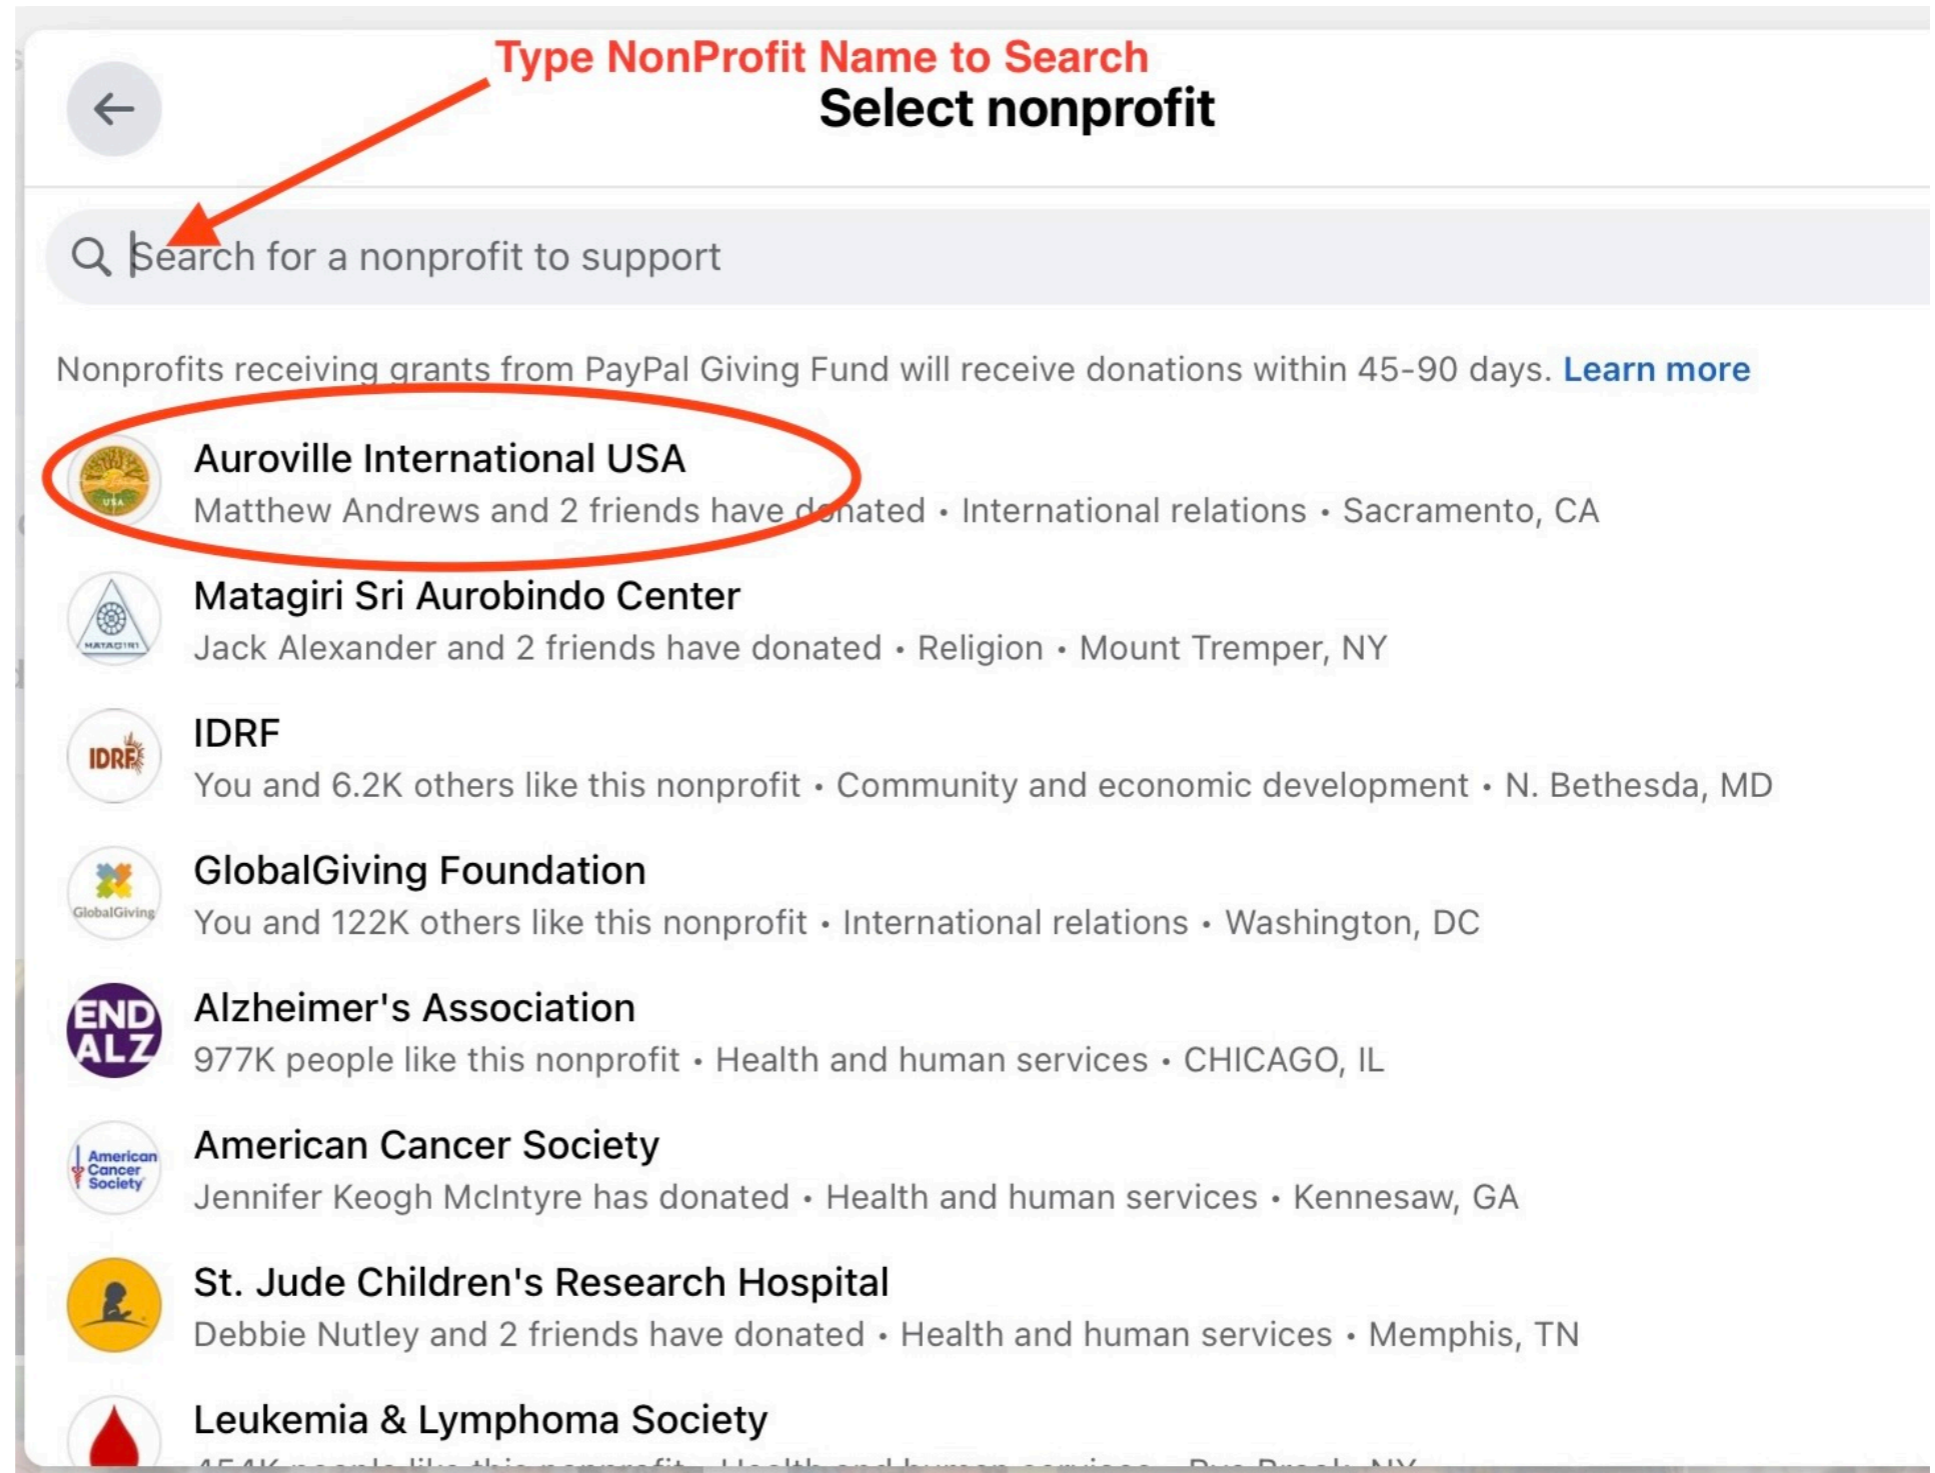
Type NonProfit Name to Search

Select nonprofit

Search for a nonprofit to support

Nonprofits receiving grants from PayPal Giving Fund will receive donations within 45-90 days. Learn more

USA

Auroville International USA
Matthew Andrews and 2 friends have donated • International relations • Sacramento, CA

MATAGIRI

Matagiri Sri Aurobindo Center
Jack Alexander and 2 friends have donated • Religion • Mount Tremper, NY

IDRF

IDRF
You and 6.2K others like this nonprofit • Community and economic development • N. Bethesda, MD

GlobalGiving

GlobalGiving Foundation
You and 122K others like this nonprofit • International relations • Washington, DC

END ALZ

Alzheimer's Association
977K people like this nonprofit • Health and human services • CHICAGO, IL

American Cancer Society

American Cancer Society
Jennifer Keogh McIntyre has donated • Health and human services • Kennesaw, GA

St. Jude Children's Research Hospital
Debbie Nutley and 2 friends have donated • Health and human services • Memphis, TN

Leukemia & Lymphoma Society
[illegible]